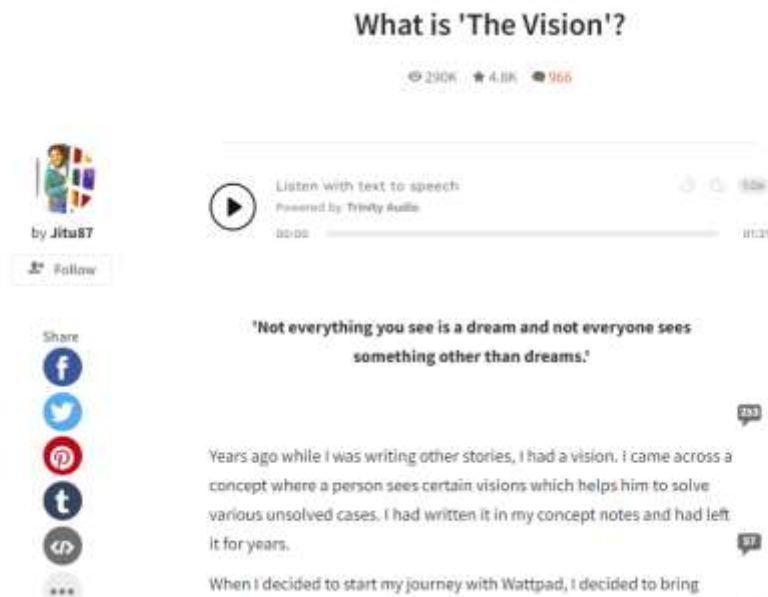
What is 'The Vision'?

290K 4.8K 966

by Jitu87

Follow

Listen with text to speech
Powered by Trinity Audio
00:00
01:3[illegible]

1.0x

Share

'Not everything you see is a dream and not everyone sees something other than dreams.'

233

Years ago while I was writing other stories, I had a vision. I came across a concept where a person sees certain visions which helps him to solve various unsolved cases. I had written it in my concept notes and had left it for years.

97

When I decided to start my journey with Wattpad, I decided to bring